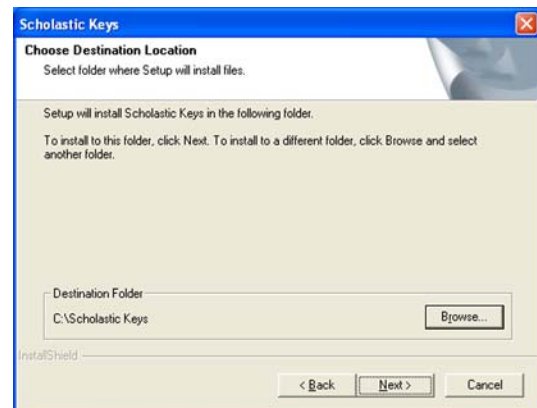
Scholastic Keys

Choose Destination Location

Select folder where Setup will install files.

Setup will install Scholastic Keys in the following folder.

To install to this folder, click Next. To install to a different folder, click Browse and select another folder.

Destination Folder

C:\Scholastic Keys

Browse...

InstallShield

< Back

Next >

Cancel